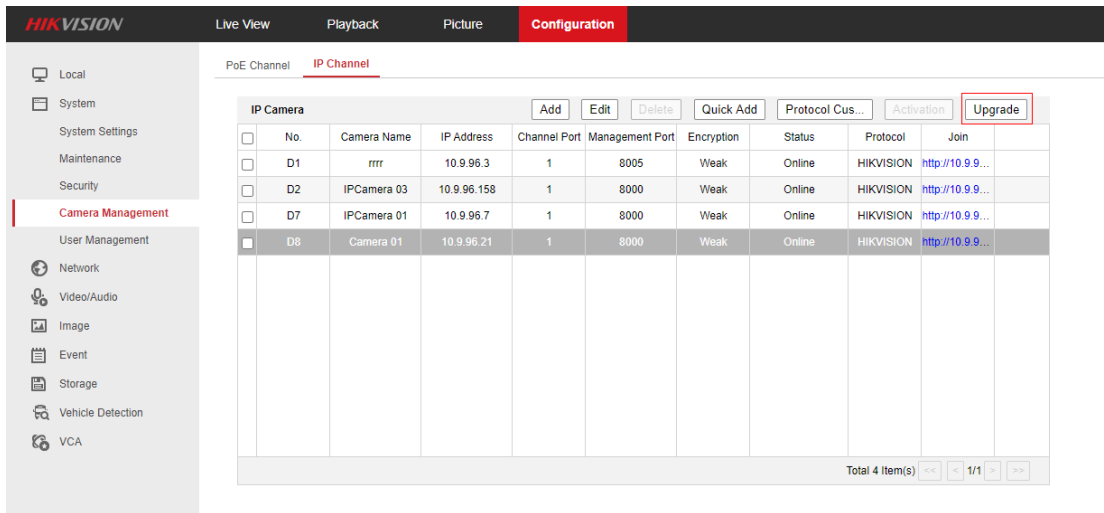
HIKVISION Live View Playback Picture Configuration

Local
System
System Settings
Maintenance
Security
Camera Management
User Management
Network
Video/Audio
Image
Event
Storage
Vehicle Detection
VCA

PoE Channel IP Channel

IP Camera Add Edit Delete Quick Add Protocol Cus... Activation Upgrade

| | No. | Camera Name | IP Address | Channel Port | Management Port | Encryption | Status | Protocol | Join |
|---|---|---|---|---|---|---|---|---|---|
| | D1 | rrrr | 10.9.96.3 | 1 | 8005 | Weak | Online | HIKVISION | http://10.9.9... |
| | D2 | IPCamera 03 | 10.9.96.158 | 1 | 8000 | Weak | Online | HIKVISION | http://10.9.9... |
| | D7 | IPCamera 01 | 10.9.96.7 | 1 | 8000 | Weak | Online | HIKVISION | http://10.9.9... |
| | D8 | Camera 01 | 10.9.96.21 | 1 | 8000 | Weak | Online | HIKVISION | http://10.9.9... |

Total 4 Item(s) << < 1/1 > >>